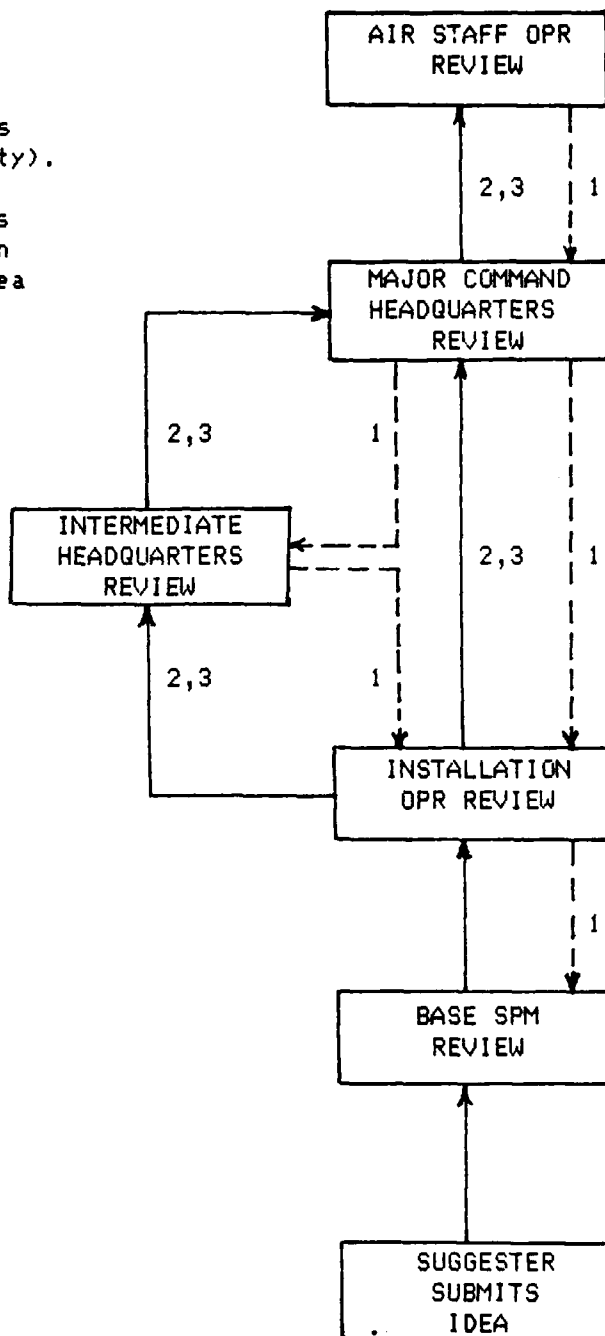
s
ty).

s
n
ea

AIR STAFF OPR REVIEW

2,3

1

MAJOR COMMAND HEADQUARTERS REVIEW

2,3

1

INTERMEDIATE HEADQUARTERS REVIEW

2,3

1

2,3

1

INSTALLATION OPR REVIEW

1

BASE SPM REVIEW

SUGGESTER SUBMITS IDEA